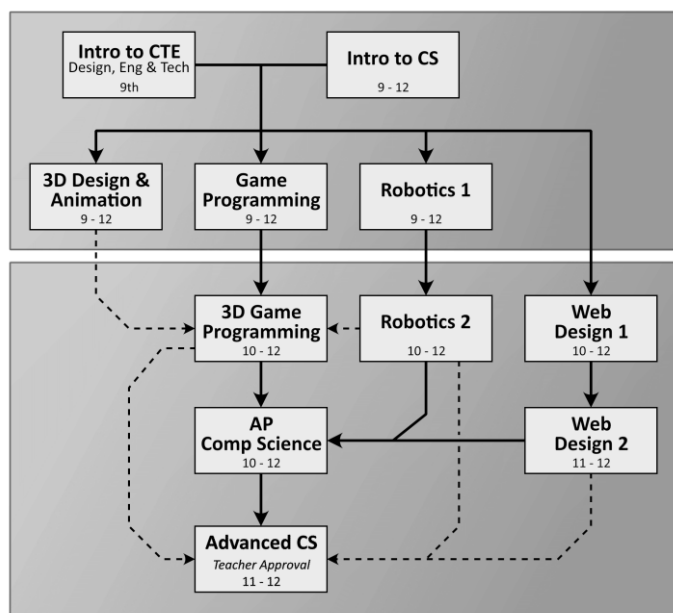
Intro to CTE
Design, Eng & Tech
9th

Intro to CS
9 - 12

3D Design & Animation
9 - 12

Game Programming
9 - 12

Robotics 1
9 - 12

3D Game Programming
10 - 12

Robotics 2
10 - 12

Web Design 1
10 - 12

AP Comp Science
10 - 12

Web Design 2
11 - 12

Advanced CS
Teacher Approval
11 - 12